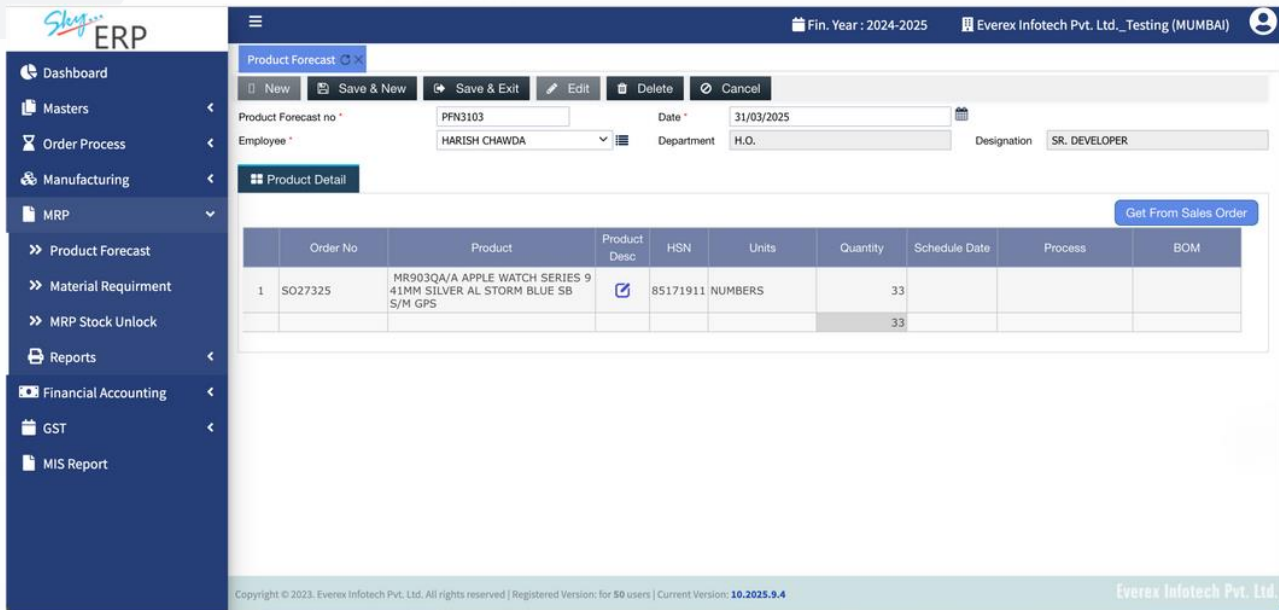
Sky ERP

Dashboard
Masters
Order Process
Manufacturing
MRP
>> Product Forecast
>> Material Requirment
>> MRP Stock Unlock
Reports
Financial Accounting
GST
MIS Report

Fin. Year : 2024-2025
Everex Infotech Pvt. Ltd._Testing (MUMBAI)

Product Forecast

New
Save & New
Save & Exit
Edit
Delete
Cancel

Product Forecast no * PFN3103
Date * 31/03/2025
Employee * HARISH CHAWDA
Department H.O.
Designation SR. DEVELOPER

Product Detail

Get From Sales Order

| | Order No | Product | Product Desc | HSN | Units | Quantity | Schedule Date | Process | BOM |
|---|---|---|---|---|---|---|---|---|---|
| 1 | SO27325 | MR903QA/A APPLE WATCH SERIES 9 41MM SILVER AL STORM BLUE SB S/M GPS | | 85171911 | NUMBERS | 33 | | | |
| | | | | | | 33 | | | |

Copyright © 2023. Everex Infotech Pvt. Ltd. All rights reserved | Registered Version: for 50 users | Current Version: 10.2025.9.4
Everex Infotech Pvt. Ltd.